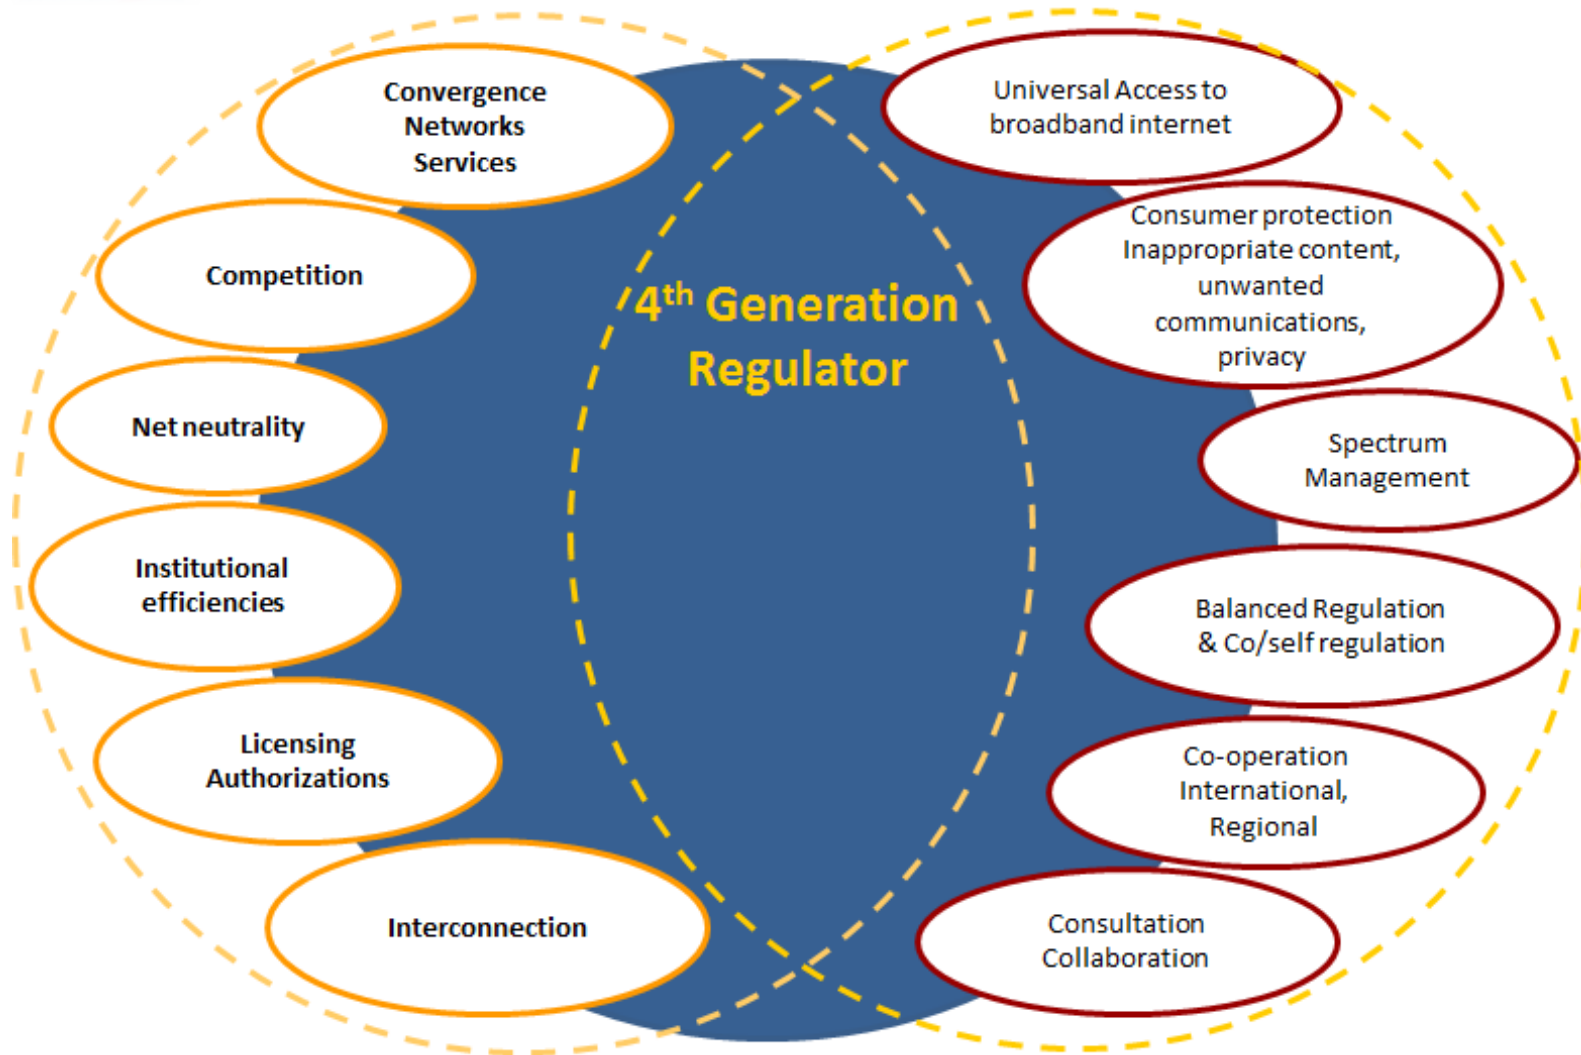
Convergence
Networks
Services

Competition

Net neutrality

Institutional efficiencies

Licensing
Authorizations

Interconnection

$4^{th}$ Generation Regulator

Universal Access to broadband internet

Consumer protection
Inappropriate content, unwanted communications, privacy

Spectrum Management

Balanced Regulation & Co/self regulation

Co-operation
International, Regional

Consultation
Collaboration